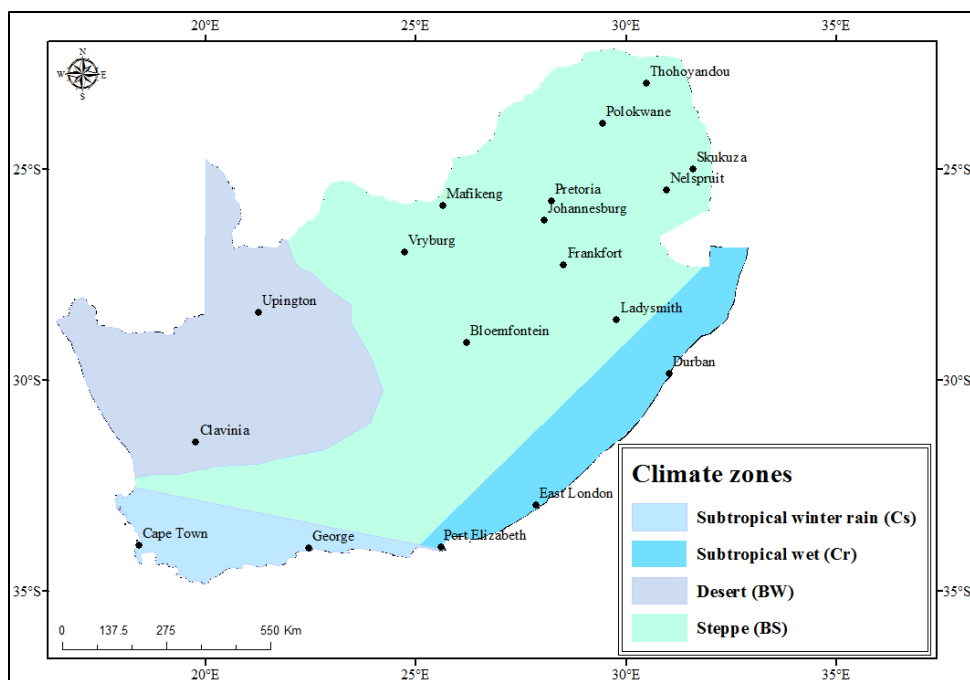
20°E 25°E 30°E 35°E

N
W E
S

25°S
30°S
35°S

Thohoyandou
Polokwane
Skukuza
Nelspruit
Pretoria
Mafikeng
Johannesburg
Vryburg
Frankfort
Upington
Ladysmith
Bloemfontein
Durban
Clavinia
East London
Cape Town
George
Port Elizabeth

Climate zones
Subtropical winter rain (Cs)
Subtropical wet (Cr)
Desert (BW)
Steppe (BS)

0 137.5 275 550 Km

20°E 25°E 30°E 35°E

25°S
30°S
35°S